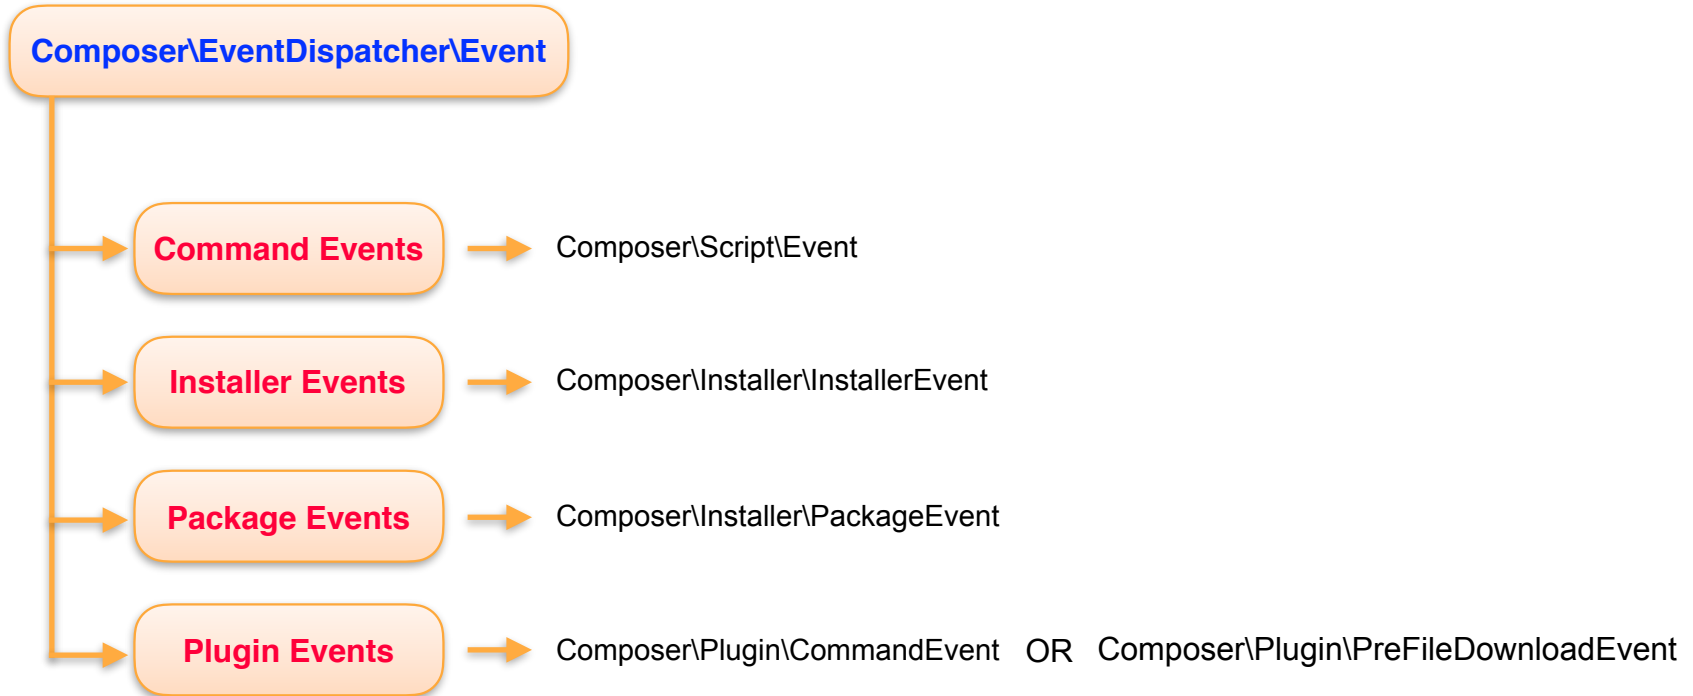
Composer\EventDispatcher\Event

Command Events
Composer\Script\Event

Installer Events
Composer\Installer\InstallerEvent

Package Events
Composer\Installer\PackageEvent

Plugin Events
Composer\Plugin\CommandEvent OR Composer\Plugin\PreFileDownloadEvent